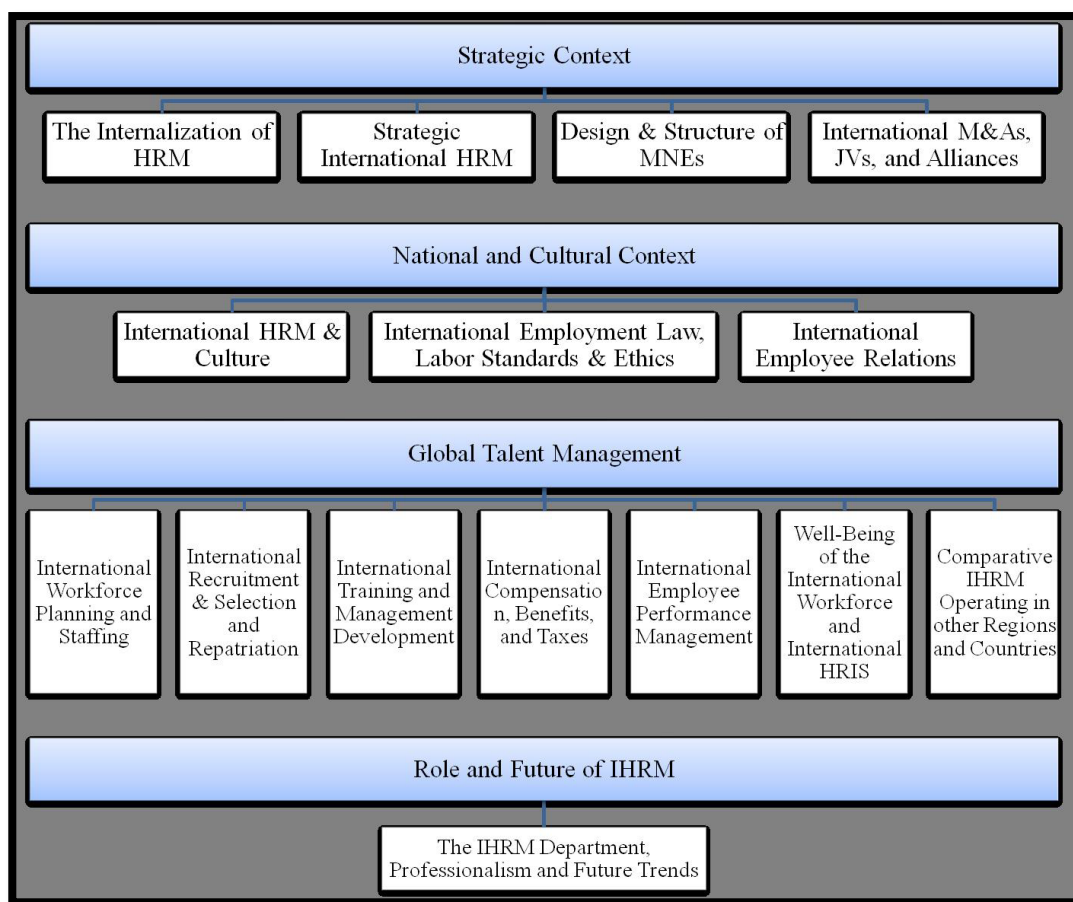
Strategic Context

The Internalization of HRM

Strategic International HRM

Design & Structure of MNEs

International M&As, JVs, and Alliances

National and Cultural Context

International HRM & Culture

International Employment Law, Labor Standards & Ethics

International Employee Relations

Global Talent Management

International Workforce Planning and Staffing

International Recruitment & Selection and Repatriation

International Training and Management Development

International Compensation, Benefits, and Taxes

International Employee Performance Management

Well-Being of the International Workforce and International HRIS

Comparative IHRM Operating in other Regions and Countries

Role and Future of IHRM

The IHRM Department, Professionalism and Future Trends